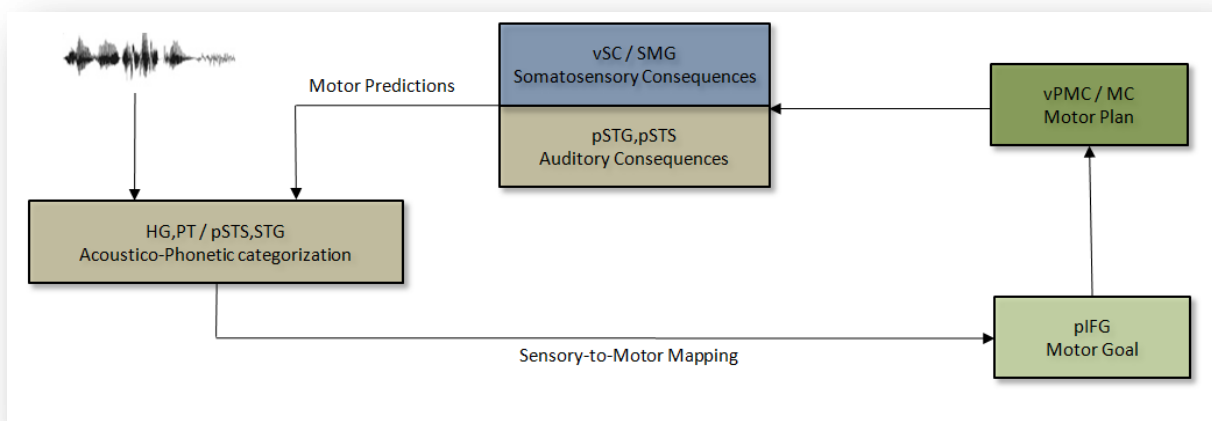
vSC / SMG
Somatosensory Consequences

pSTG,pSTS
Auditory Consequences

Motor Predictions

vPMC / MC
Motor Plan

HG,PT / pSTS,STG
Acoustico-Phonetic categorization

pIFG
Motor Goal

Sensory-to-Motor Mapping